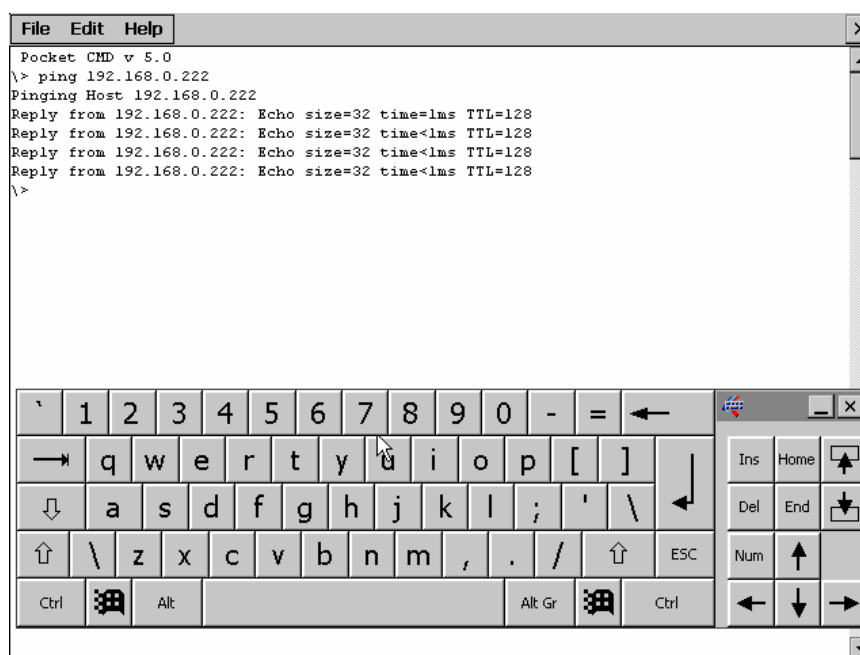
File Edit Help

Pocket CMD v 5.0
\> ping 192.168.0.222
Pinging Host 192.168.0.222
Reply from 192.168.0.222: Echo size=32 time=1ms TTL=128
Reply from 192.168.0.222: Echo size=32 time<1ms TTL=128
Reply from 192.168.0.222: Echo size=32 time<1ms TTL=128
Reply from 192.168.0.222: Echo size=32 time<1ms TTL=128
\>

` 1 2 3 4 5 6 7 8 9 0 - =
q w e r t y u i o p [ ]
a s d f g h j k l ; ' \
\ z x c v b n m , . / ESC
Ctrl Alt Alt Gr Ctrl

Ins Home
Del End
Num